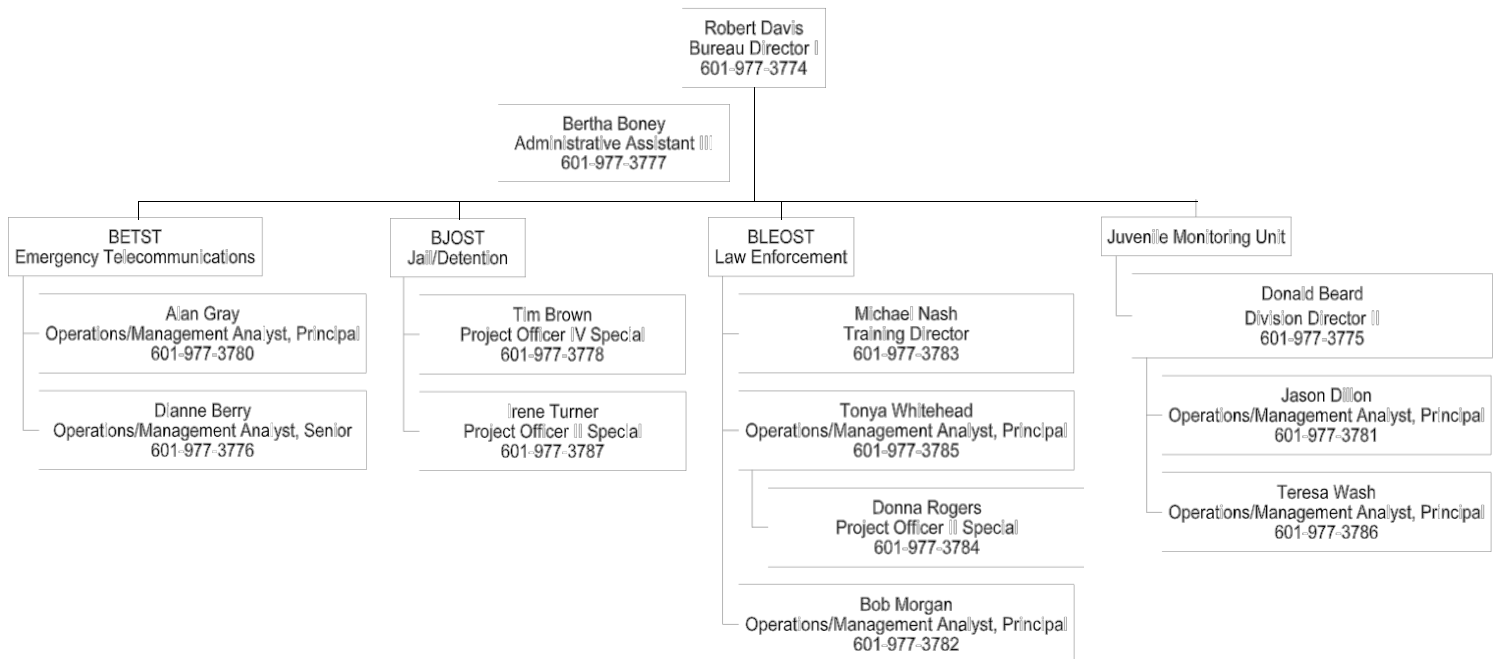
Robert Davis
Bureau Director I
601-977-3774

Bertha Boney
Administrative Assistant III
601-977-3777

BETST
Emergency Telecommunications

Alan Gray
Operations/Management Analyst, Principal
601-977-3780

Dianne Berry
Operations/Management Analyst, Senior
601-977-3776

BJOST
Jail/Detention

Tim Brown
Project Officer IV Special
601-977-3778

Irene Turner
Project Officer II Special
601-977-3787

BLEOST
Law Enforcement

Michael Nash
Training Director
601-977-3783

Tonya Whitehead
Operations/Management Analyst, Principal
601-977-3785

Donna Rogers
Project Officer II Special
601-977-3784

Bob Morgan
Operations/Management Analyst, Principal
601-977-3782

Juvenile Monitoring Unit

Donald Beard
Division Director II
601-977-3775

Jason Dillon
Operations/Management Analyst, Principal
601-977-3781

Teresa Wash
Operations/Management Analyst, Principal
601-977-3786